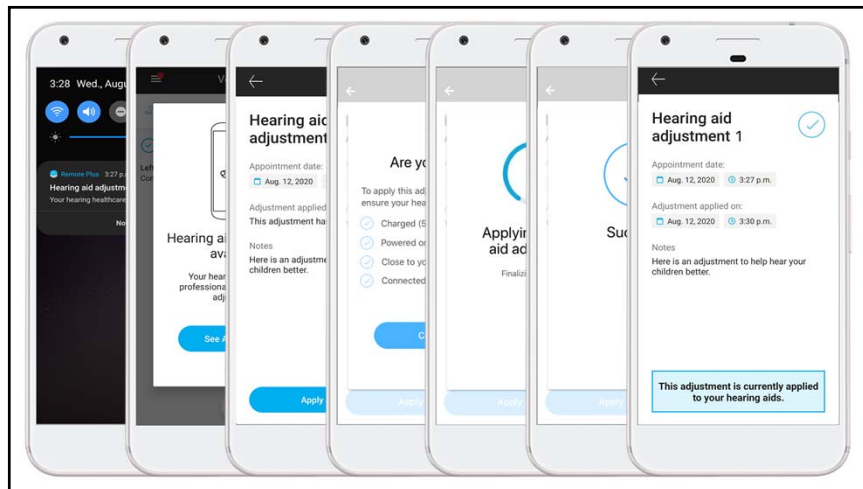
3:28 Wed., Augu

Remote Plus 3:27 p.
Hearing aid adjustm
Your hearing healthcare

No

V

Left
Con

Hearing ai
ava

Your hear
professiona
adj

See A

Hearing aid
adjustment

Appointment date:
Aug. 12, 2020

Adjustment applied
This adjustment ha

Notes
Here is an adjustm
children better.

Apply

Are yo

To apply this adj
ensure your hea

Charged (5
Powered o
Close to yo
Connected

C

Apply

Applyin
aid ad

Finalizi

Apply

Suc

Apply

Hearing aid
adjustment 1

Appointment date:
Aug. 12, 2020 3:27 p.m.

Adjustment applied on:
Aug. 12, 2020 3:30 p.m.

Notes
Here is an adjustment to help hear your children better.

This adjustment is currently applied to your hearing aids.